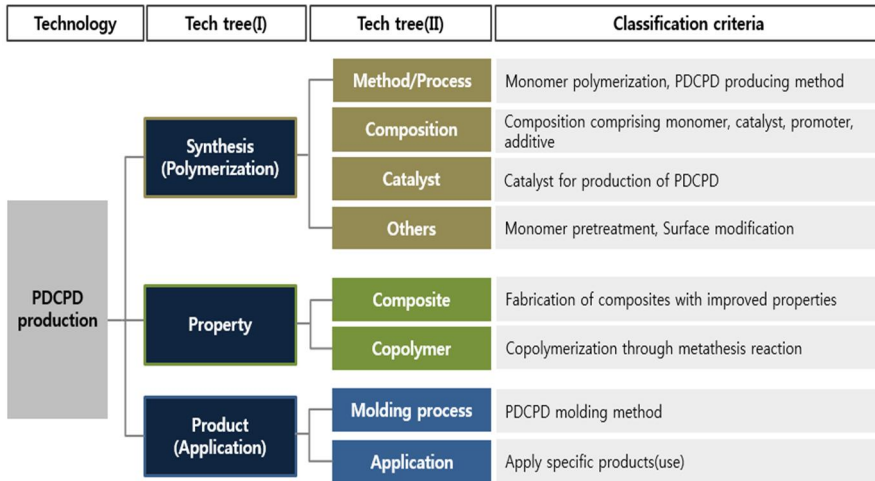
| Technology | Tech tree(I) | Tech tree(II) | Classification criteria |
|---|---|---|---|
| PDCPD production | Synthesis (Polymerization) | Method/Process | Monomer polymerization, PDCPD producing method |
| | | Composition | Composition comprising monomer, catalyst, promoter, additive |
| | | Catalyst | Catalyst for production of PDCPD |
| | | Others | Monomer pretreatment, Surface modification |
| | Property | Composite | Fabrication of composites with improved properties |
| | | Copolymer | Copolymerization through metathesis reaction |
| | Product (Application) | Molding process | PDCPD molding method |
| | | Application | Apply specific products(use) |